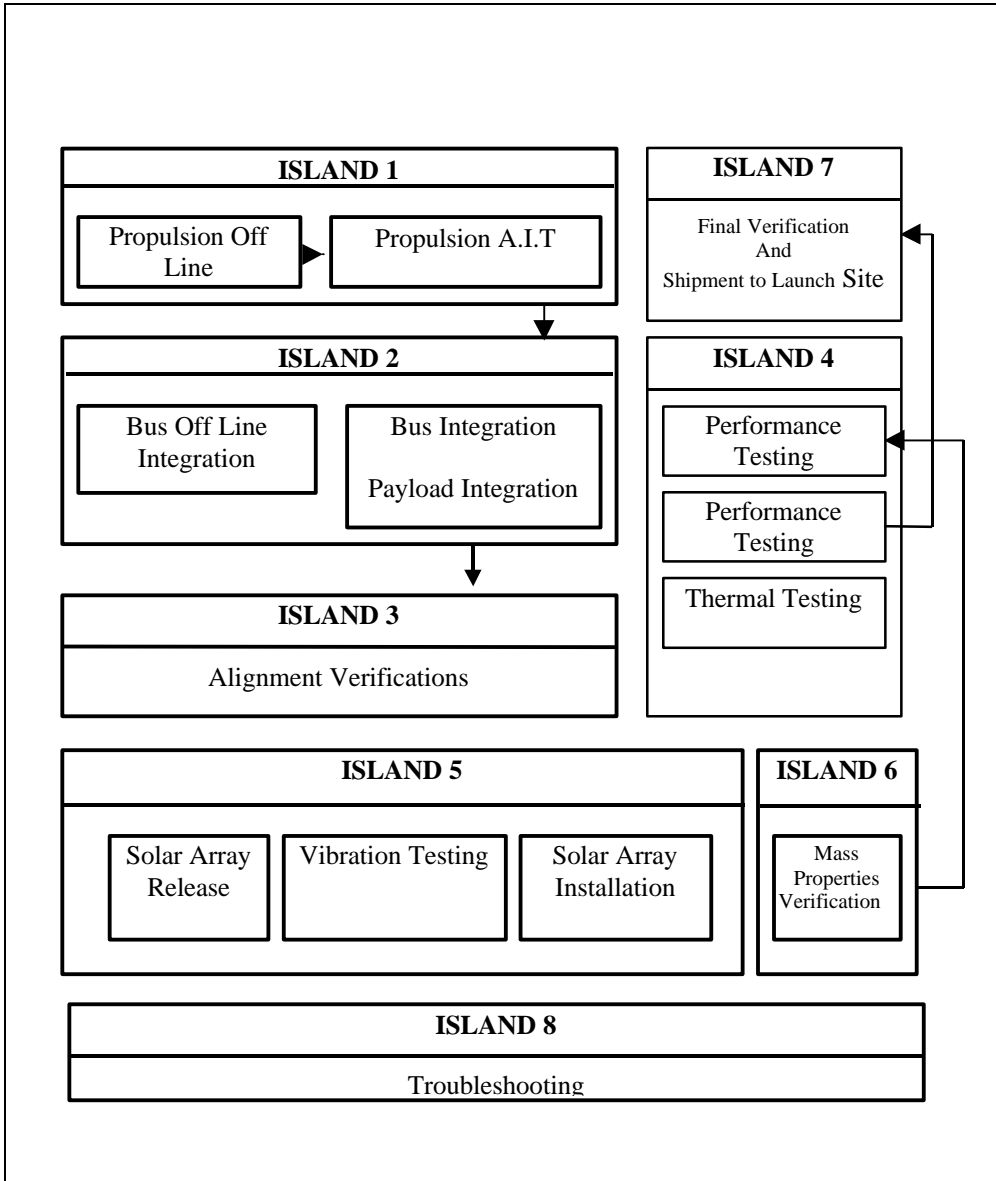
ISLAND 1

Propulsion Off Line

Propulsion A.I.T

ISLAND 7

Final Verification And Shipment to Launch Site

ISLAND 2

Bus Off Line Integration

Bus Integration

Payload Integration

ISLAND 4

Performance Testing

Performance Testing

Thermal Testing

ISLAND 3

Alignment Verifications

ISLAND 5

Solar Array Release

Vibration Testing

Solar Array Installation

ISLAND 6

Mass Properties Verification

ISLAND 8

Troubleshooting